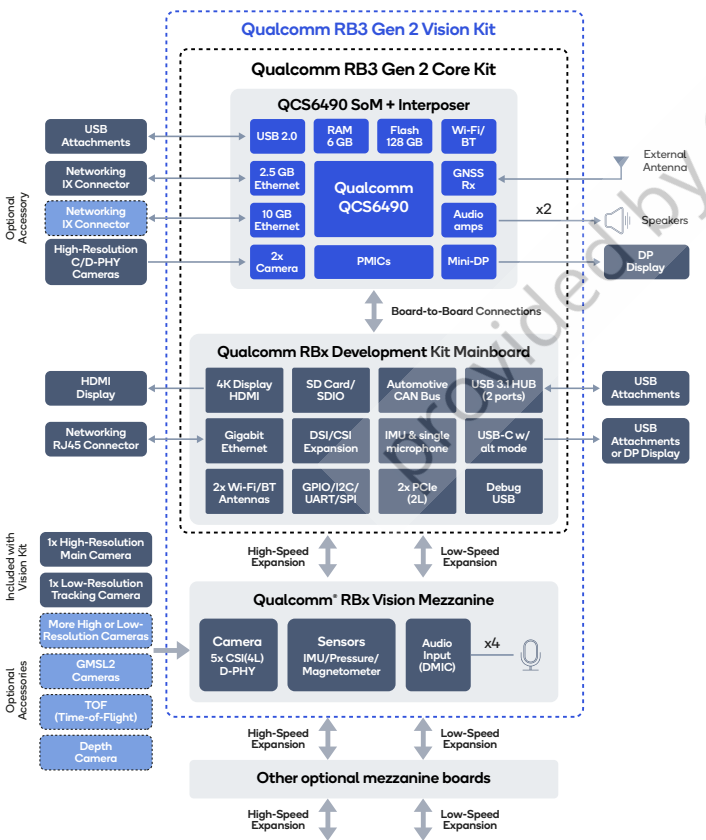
Qualcomm RB3 Gen 2 Vision Kit

Qualcomm RB3 Gen 2 Core Kit

QCS6490 SoM + Interposer

USB Attachments

USB 2.0

RAM 6 GB

Flash 128 GB

Wi-Fi/ BT

Optional Accessory

Networking IX Connector

2.5 GB Ethernet

Qualcomm QCS6490

GNSS Rx

External Antenna

Networking IX Connector

10 GB Ethernet

Audio amps

x2

Speakers

High-Resolution C/D-PHY Cameras

2x Camera

PMICs

Mini-DP

DP Display

Board-to-Board Connections

Qualcomm RBx Development Kit Mainboard

HDMI Display

4K Display HDMI

SD Card/ SDIO

Automotive CAN Bus

USB 3.1 HUB (2 ports)

USB Attachments

Networking RJ45 Connector

Gigabit Ethernet

DSI/CSI Expansion

IMU & single microphone

USB-C w/ alt mode

USB Attachments or DP Display

2x Wi-Fi/BT Antennas

GPIO/I2C/ UART/SPI

2x PCIe (2L)

Debug USB

Included with Vision Kit

1x High-Resolution Main Camera

High-Speed Expansion

Low-Speed Expansion

1x Low-Resolution Tracking Camera

Qualcomm® RBx Vision Mezzanine

Optional Accessories

More High or Low-Resolution Cameras

Camera 5x CSI(4L) D-PHY

Sensors IMU/Pressure/ Magnetometer

Audio Input (DMIC)

x4

GMSL2 Cameras

TOF (Time-of-Flight)

Depth Camera

High-Speed Expansion

Low-Speed Expansion

Other optional mezzanine boards

High-Speed Expansion

Low-Speed Expansion

provided by